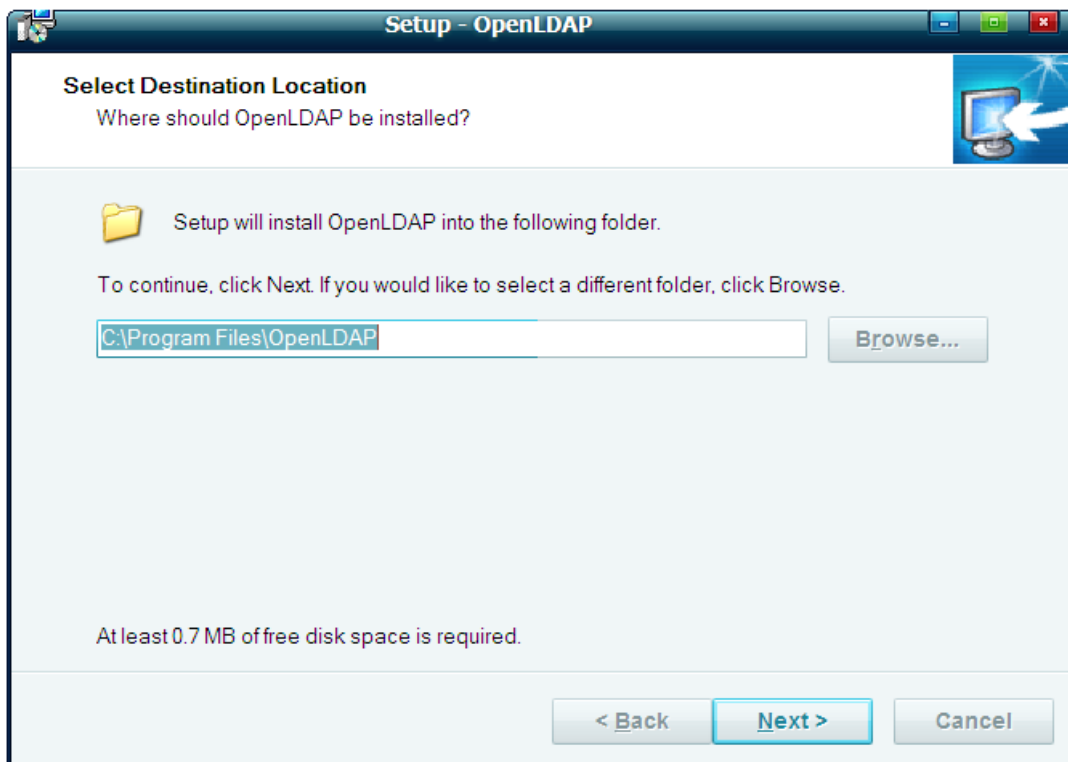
Setup - OpenLDAP

Select Destination Location
Where should OpenLDAP be installed?

Setup will install OpenLDAP into the following folder.

To continue, click Next. If you would like to select a different folder, click Browse.

C:\Program Files\OpenLDAP

Browse...

At least 0.7 MB of free disk space is required.

< Back
Next >
Cancel